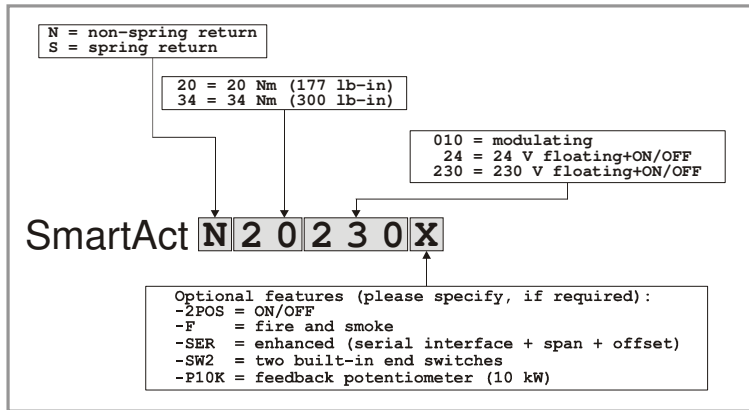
N = non-spring return
S = spring return

20 = 20 Nm (177 lb-in)
34 = 34 Nm (300 lb-in)

010 = modulating
24 = 24 V floating+ON/OFF
230 = 230 V floating+ON/OFF

SmartAct N 2 0 2 3 0 X

Optional features (please specify, if required):
-2POS = ON/OFF
-F = fire and smoke
-SER = enhanced (serial interface + span + offset)
-SW2 = two built-in end switches
-P10K = feedback potentiometer (10 kW)